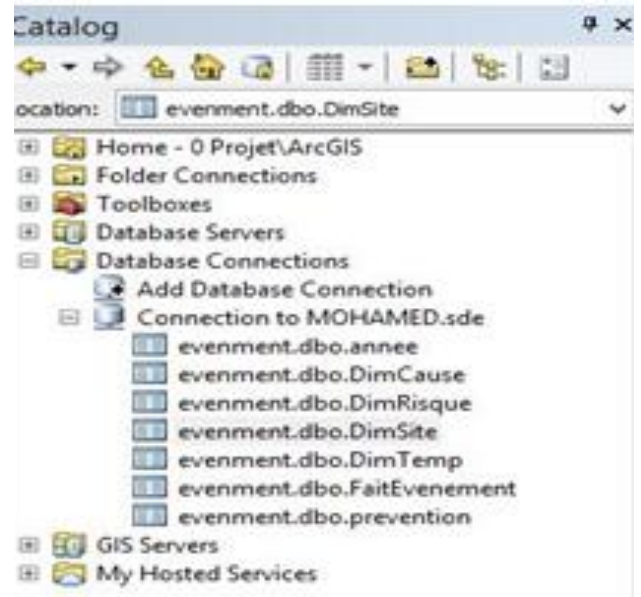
Catalog

ocation: evenment.dbo.DimSite

Home - 0 Projet\ArcGIS
Folder Connections
Toolboxes
Database Servers
Database Connections
Add Database Connection
Connection to MOHAMED.sde
evenment.dbo.annee
evenment.dbo.DimCause
evenment.dbo.DimRisque
evenment.dbo.DimSite
evenment.dbo.DimTemp
evenment.dbo.FaitEvenement
evenment.dbo.prevention
GIS Servers
My Hosted Services